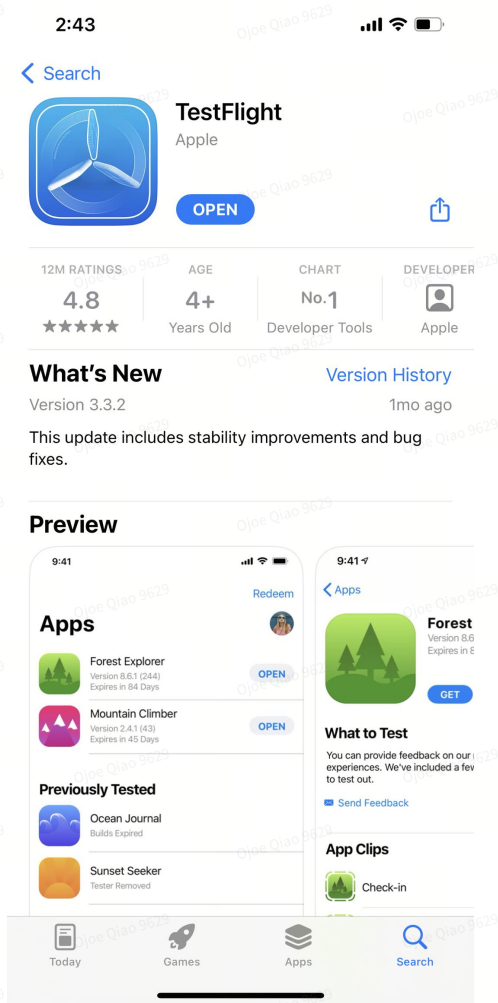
2:43

< Search

TestFlight
Apple

OPEN

| 12M RATINGS | AGE | CHART | DEVELOPER |
|---|---|---|---|
| 4.8 | 4+ | No.1 | |
| ★★★★★ | Years Old | Developer Tools | Apple |

What's New
Version History
Version 3.3.2
1mo ago

This update includes stability improvements and bug fixes.

Preview

9:41
Redeem
Apps
Forest Explorer
Version 8.6.1 (244)
Expires in 84 Days
OPEN
Mountain Climber
Version 2.4.1 (43)
Expires in 45 Days
OPEN
Previously Tested
Ocean Journal
Builds Expired
Sunset Seeker
Tester Removed

9:41
< Apps
Forest
Version 8.6
Expires in 8
GET
What to Test
You can provide feedback on our
experiences. We've included a few
to test out.
Send Feedback
App Clips
Check-in

Ojoe Qiao 9629

Today
Games
Apps
Search